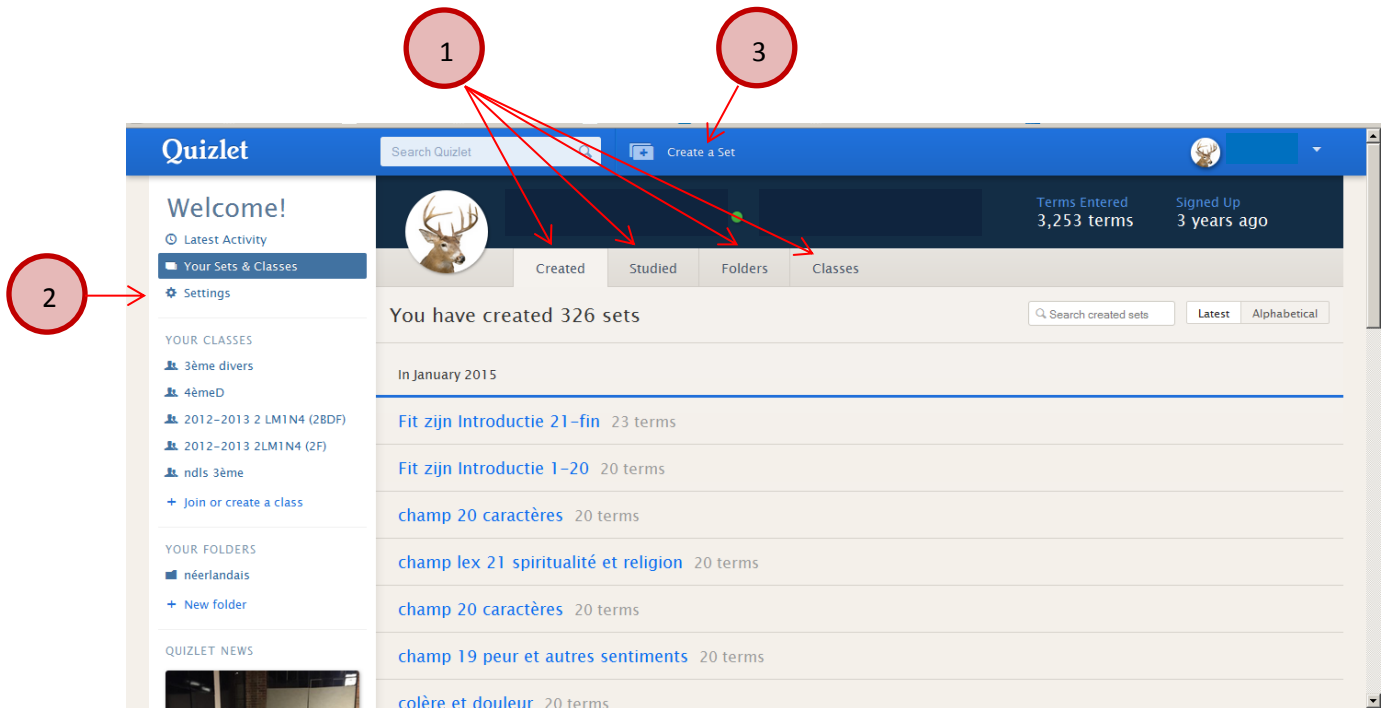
1

3

2

Quizlet

Search Quizlet

Create a Set

Welcome!

Latest Activity

Your Sets & Classes

Settings

YOUR CLASSES

3ème divers

4èmeD

2012-2013 2 LM1N4 (2BDF)

2012-2013 2LM1N4 (2F)

ndls 3ème

+ Join or create a class

YOUR FOLDERS

néerlandais

+ New folder

QUIZLET NEWS

Terms Entered
3,253 terms

Signed Up
3 years ago

Created

Studied

Folders

Classes

You have created 326 sets

Search created sets

Latest

Alphabetical

In January 2015

Fit zijn Introductie 21-fin 23 terms

Fit zijn Introductie 1-20 20 terms

champ 20 caractères 20 terms

champ lex 21 spiritualité et religion 20 terms

champ 20 caractères 20 terms

champ 19 peur et autres sentiments 20 terms

colère et douleur 20 terms